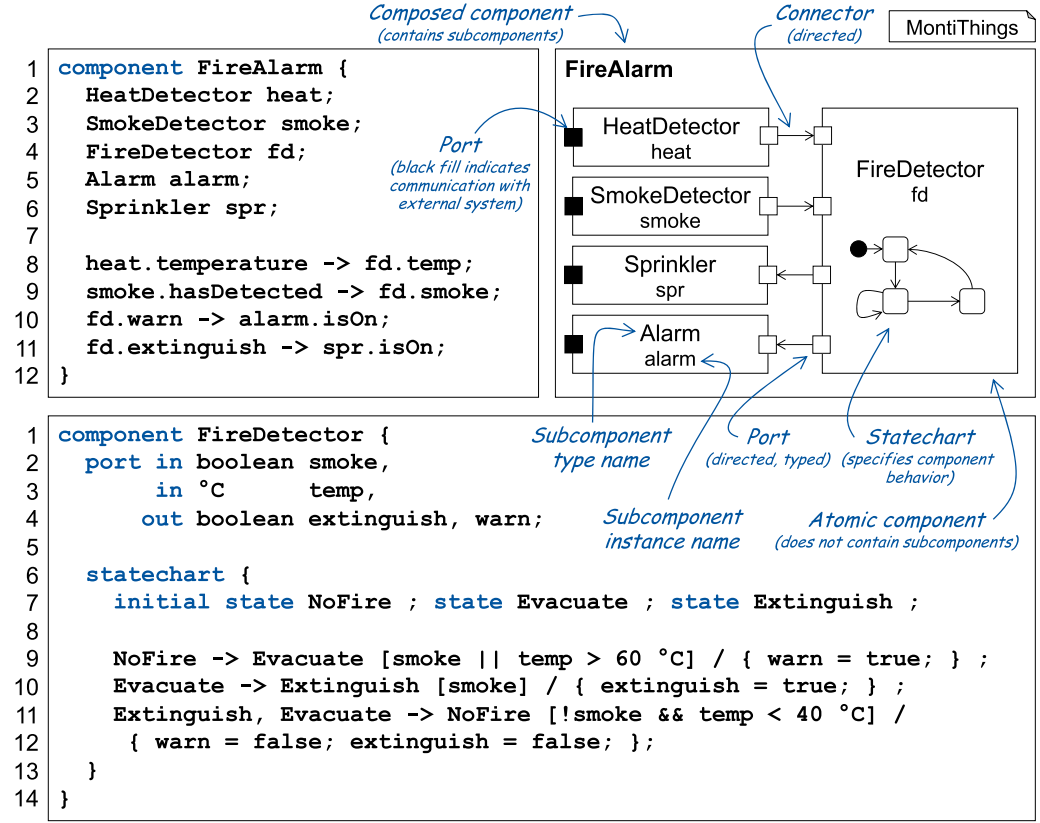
1 component FireAlarm {
2 HeatDetector heat;
3 SmokeDetector smoke;
4 FireDetector fd;
5 Alarm alarm;
6 Sprinkler spr;
7
8 heat.temperature -> fd.temp;
9 smoke.hasDetected -> fd.smoke;
10 fd.warn -> alarm.isOn;
11 fd.extinguish -> spr.isOn;
12 }

Composed component
(contains subcomponents)

Connector
(directed)

MontiThings

FireAlarm

Port
(black fill indicates communication with external system)

HeatDetector
heat

SmokeDetector
smoke

Sprinkler
spr

Alarm
alarm

FireDetector
fd

1 component FireDetector {
2 port in boolean smoke,
3 in °C temp,
4 out boolean extinguish, warn;
5
6 statechart {
7 initial state NoFire ; state Evacuate ; state Extinguish ;
8
9 NoFire -> Evacuate [smoke || temp > 60 °C] / { warn = true; } ;
10 Evacuate -> Extinguish [smoke] / { extinguish = true; } ;
11 Extinguish, Evacuate -> NoFire [!smoke && temp < 40 °C] /
12 { warn = false; extinguish = false; };
13 }
14 }

Subcomponent type name

Port
(directed, typed)

Statechart
(specifies component behavior)

Subcomponent instance name

Atomic component
(does not contain subcomponents)